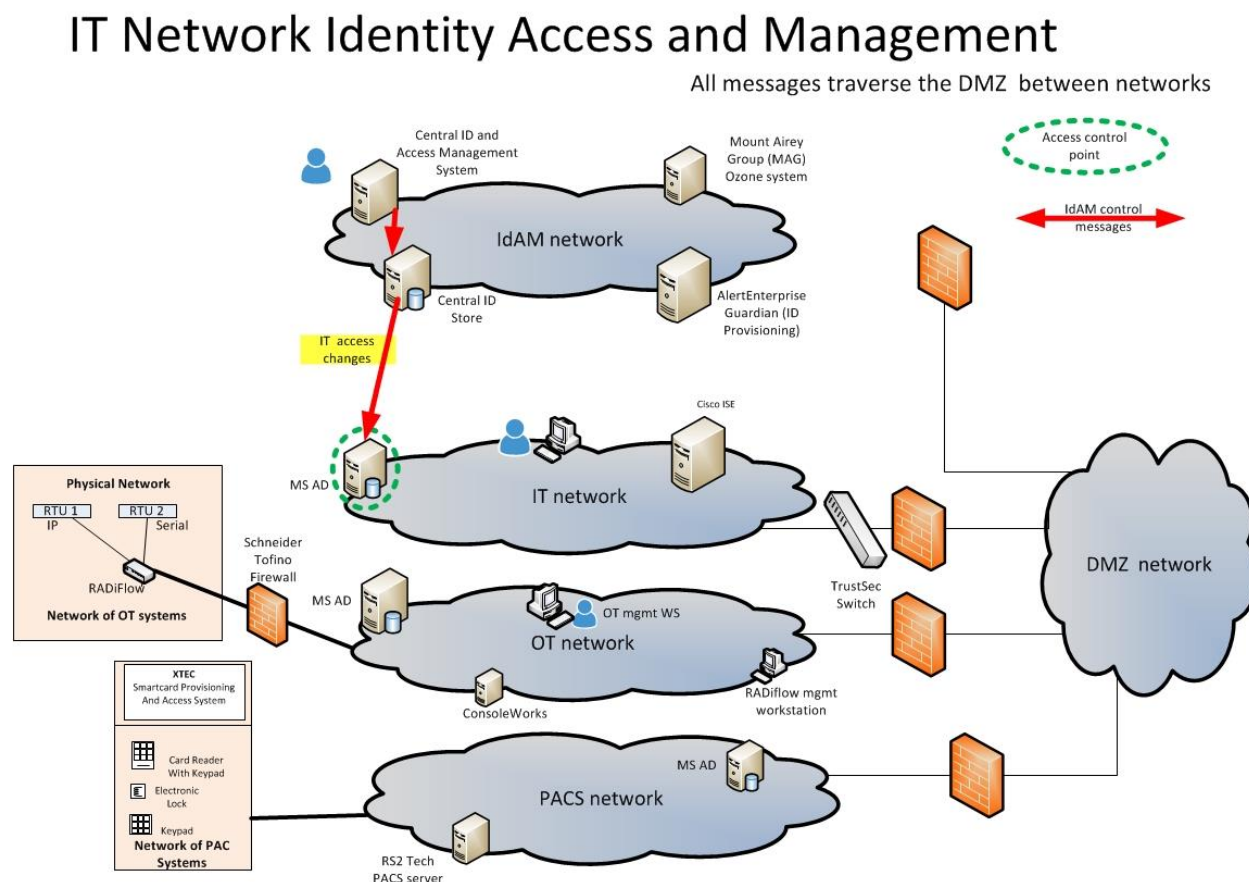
IT Network Identity Access and Management

All messages traverse the DMZ between networks

Central ID and Access Management System

Mount Airey Group (MAG) Ozone system

Access control point

IdAM control messages

IdAM network

Central ID Store

AlertEnterprise Guardian (ID Provisioning)

IT access changes

Cisco ISE

MS AD

IT network

Physical Network

RTU 1
IP

RTU 2
Serial

RADiFlow

Network of OT systems

Schneider Tofino Firewall

MS AD

OT mgmt WS

OT network

TrustSec Switch

DMZ network

ConsoleWorks

RADiflow mgmt workstation

XTEC
Smartcard Provisioning And Access System

Card Reader With Keypad

Electronic Lock

Keypad

Network of PAC Systems

MS AD

PACS network

RS2 Tech PACS server